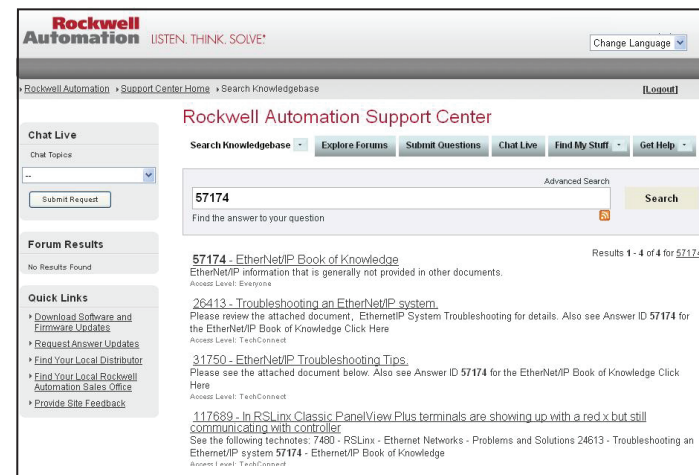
Rockwell Automation LISTEN. THINK. SOLVE.

Change Language

Rockwell Automation › Support Center Home › Search Knowledgebase

[Logout]

Rockwell Automation Support Center

Search Knowledgebase | Explore Forums | Submit Questions | Chat Live | Find My Stuff | Get Help

Advanced Search

57174

Search

Find the answer to your question

Chat Live

Chat Topics

--

Submit Request

Forum Results

No Results Found

Quick Links

Download Software and Firmware Updates

Request Answer Updates

Find Your Local Distributor

Find Your Local Rockwell Automation Sales Office

Provide Site Feedback

Results 1 - 4 of 4 for 57174

57174 - EtherNet/IP Book of Knowledge
EtherNet/IP information that is generally not provided in other documents.
Access Level: Everyone

26413 - Troubleshooting an EtherNet/IP system.
Please review the attached document, EthernetIP System Troubleshooting for details. Also see Answer ID 57174 for the EtherNet/IP Book of Knowledge Click Here
Access Level: TechConnect

31750 - EtherNet/IP Troubleshooting Tips.
Please see the attached document below. Also see Answer ID 57174 for the EtherNet/IP Book of Knowledge Click Here
Access Level: TechConnect

117689 - In RSLinx Classic PanelView Plus terminals are showing up with a red x but still communicating with controller
See the following technotes: 7480 - RSLinx - Ethernet Networks - Problems and Solutions 24613 - Troubleshooting an Ethernet/IP system 57174 - Ethernet/IP Book of Knowledge
Access Level: TechConnect